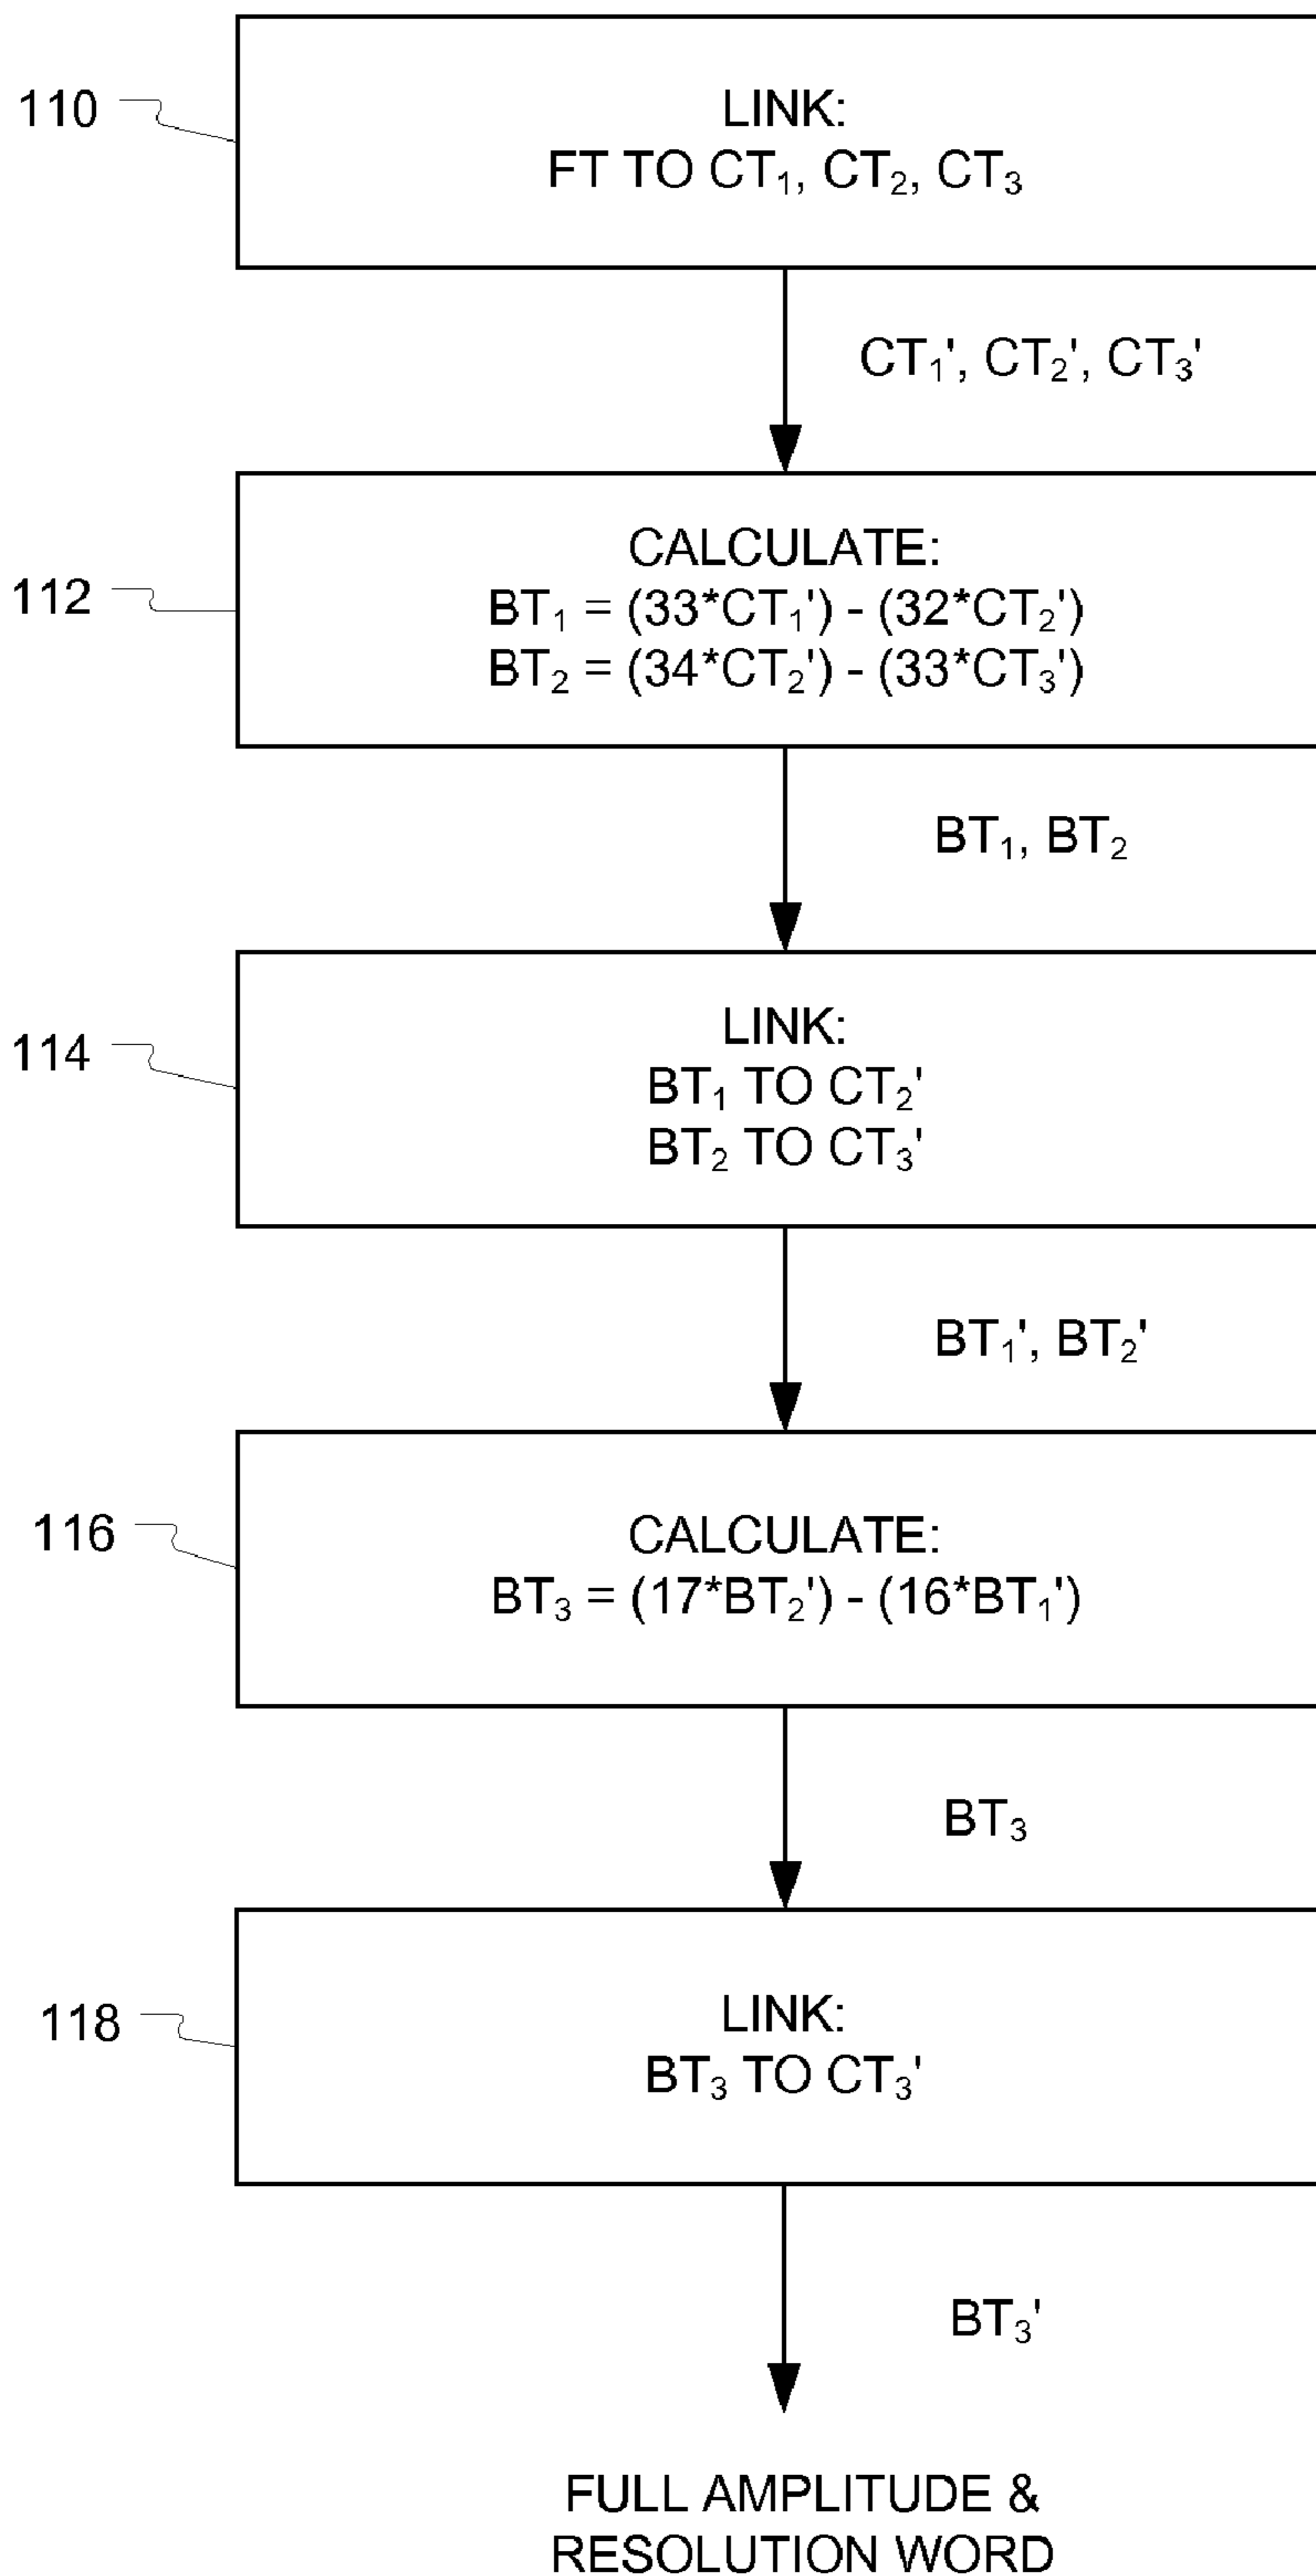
110

LINK:
FT TO $CT_1$, $CT_2$, $CT_3$

$CT_1'$, $CT_2'$, $CT_3'$

112

CALCULATE:
$BT_1 = (33*CT_1') - (32*CT_2')$
$BT_2 = (34*CT_2') - (33*CT_3')$

$BT_1$, $BT_2$

114

LINK:
$BT_1$ TO $CT_2'$
$BT_2$ TO $CT_3'$

$BT_1'$, $BT_2'$

116

CALCULATE:
$BT_3 = (17*BT_2') - (16*BT_1')$

$BT_3$

118

LINK:
$BT_3$ TO $CT_3'$

$BT_3'$

FULL AMPLITUDE & RESOLUTION WORD